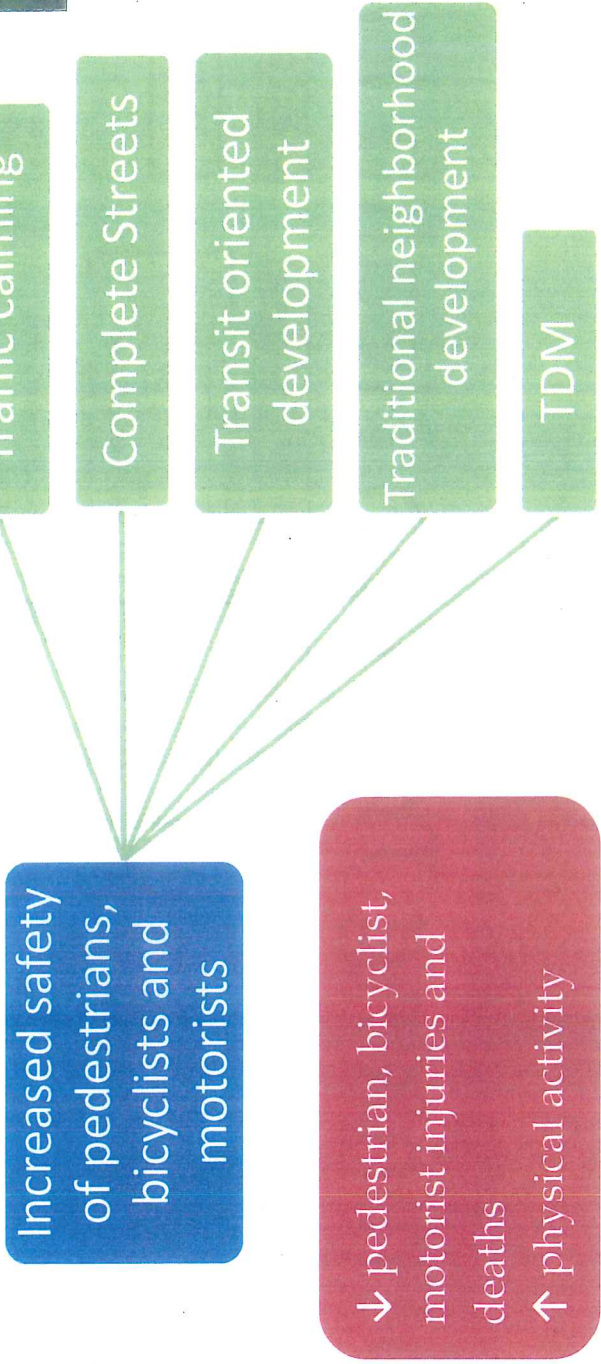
Increased safety of pedestrians, bicyclists and motorists

Traffic calming

Complete Streets

Transit oriented development

Traditional neighborhood development

TDM

↓ pedestrian, bicyclist, motorist injuries and deaths
↑ physical activity